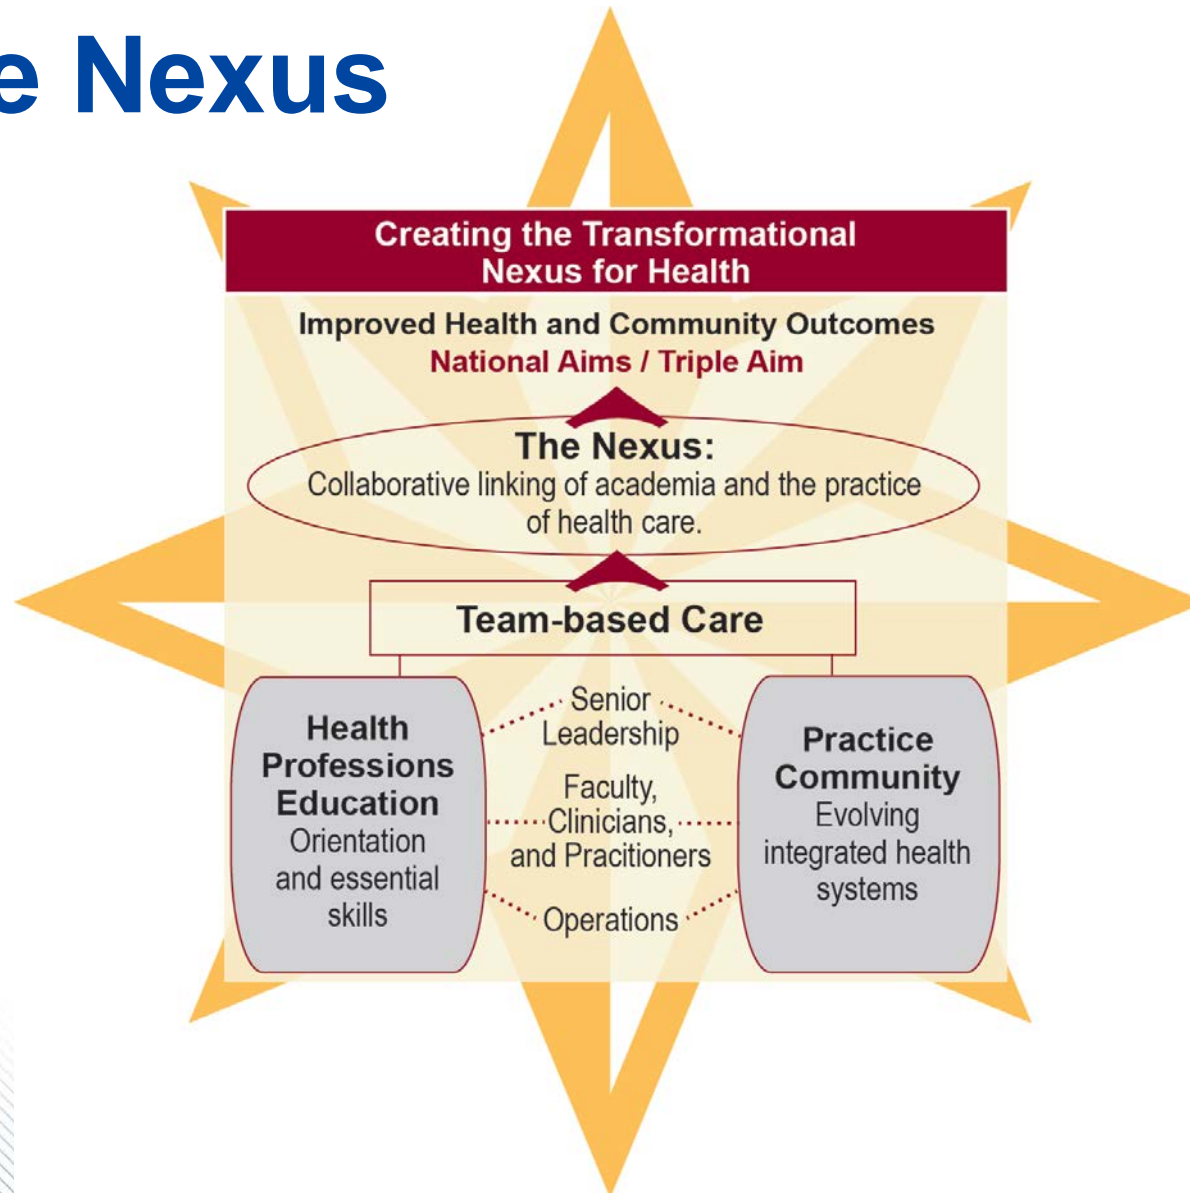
e Nexus

Creating the Transformational Nexus for Health

Improved Health and Community Outcomes
National Aims / Triple Aim

The Nexus:
Collaborative linking of academia and the practice of health care.

Team-based Care

Health Professions Education
Orientation and essential skills

Senior Leadership

Faculty, Clinicians, and Pracitioners

Operations

Practice Community
Evolving integrated health systems